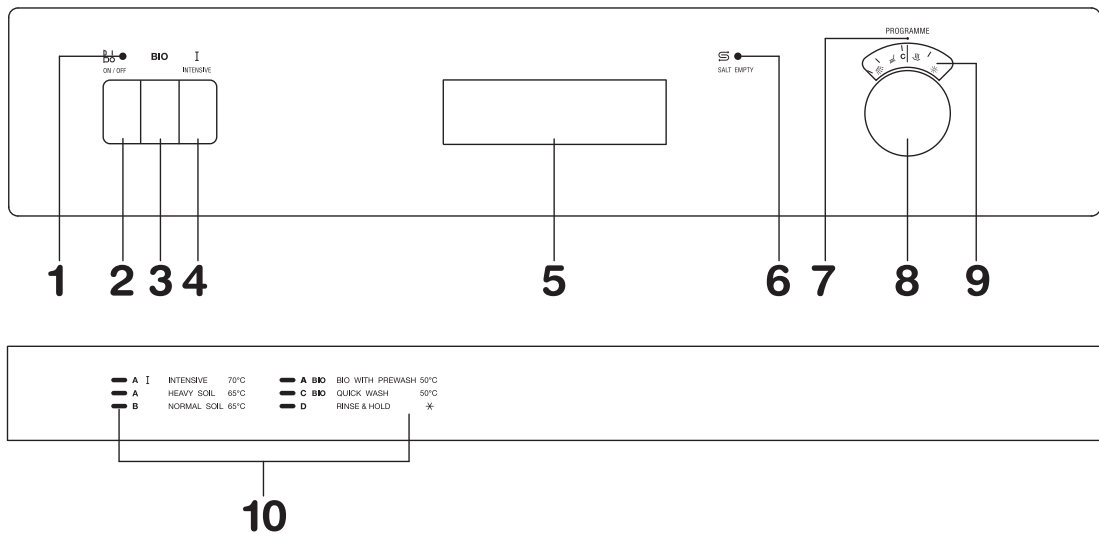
ON / OFF BIO I INTENSIVE

SALT EMPTY

PROGRAMME

C

1 2 3 4 5 6 7 8 9

| | | | | | |
|---|---|---|---|---|---|
| A I | INTENSIVE | 70°C | A BIO | BIO WITH PREWASH | 50°C |
| A | HEAVY SOIL | 65°C | C BIO | QUICK WASH | 50°C |
| B | NORMAL SOIL | 65°C | D | RINSE & HOLD | ✳ |

10